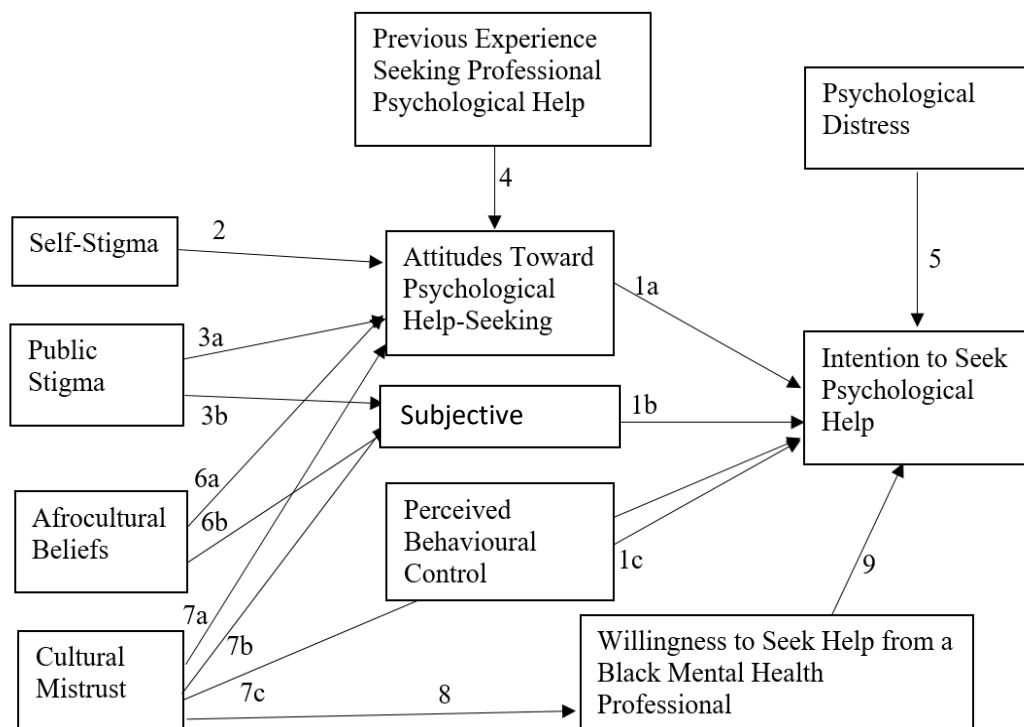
Previous Experience Seeking Professional Psychological Help

Psychological Distress

4

Self-Stigma

2

Attitudes Toward Psychological Help-Seeking

5

1a

Public Stigma

3a

Intention to Seek Psychological Help

3b

Subjective

1b

6a

Afrocultural Beliefs

6b

Perceived Behavioural Control

1c

9

7a

Cultural Mistrust

7b

7c

8

Willingness to Seek Help from a Black Mental Health Professional